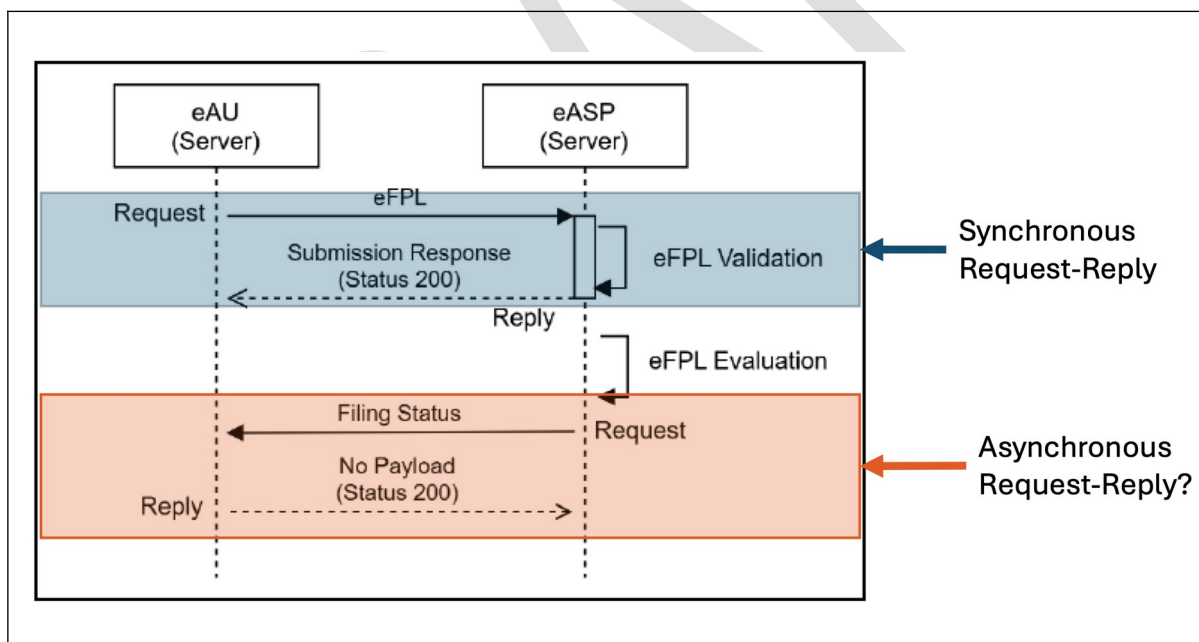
eAU
(Server)

eASP
(Server)

Request

eFPL

Submission Response
(Status 200)

eFPL Validation

Reply

Synchronous
Request-Reply

eFPL Evaluation

Filing Status

Request

No Payload
(Status 200)

Reply

Asynchronous
Request-Reply?